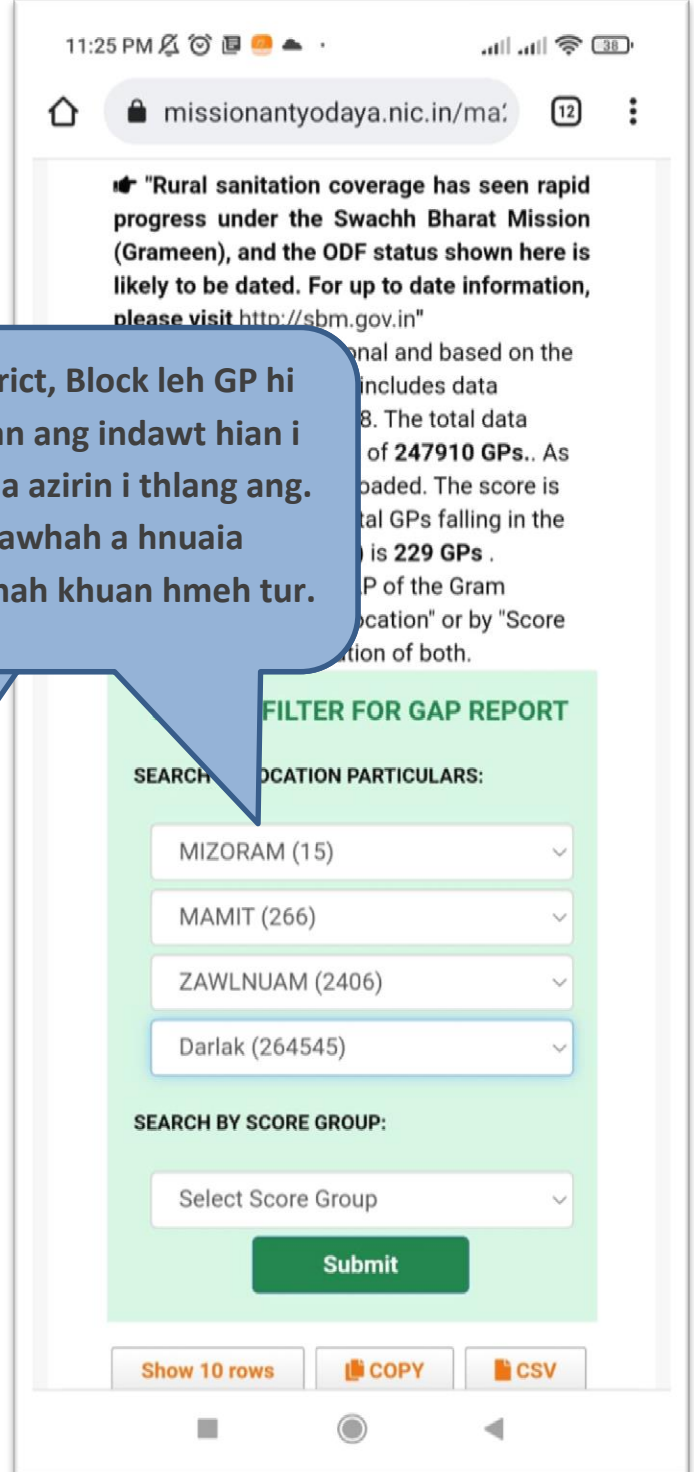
11:25 PM

38

missionantyodaya.nic.in/ma:

12

☛ "Rural sanitation coverage has seen rapid progress under the Swachh Bharat Mission (Grameen), and the ODF status shown here is likely to be dated. For up to date information, please visit http://sbm.gov.in"

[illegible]onal and based on the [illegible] includes data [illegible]8. The total data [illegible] of 247910 GPs.. As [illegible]oaded. The score is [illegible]tal GPs falling in the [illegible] is 229 GPs . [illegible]P of the Gram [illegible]ocation" or by "Score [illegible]tion of both.

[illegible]rict, Block leh GP hi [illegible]n ang indawt hian i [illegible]a azirin i thlang ang. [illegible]awhah a hnuaia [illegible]nah khuan hmeh tur.

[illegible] FILTER FOR GAP REPORT

SEARCH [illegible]OCATION PARTICULARS:

MIZORAM (15)

MAMIT (266)

ZAWLNUAM (2406)

Darlak (264545)

SEARCH BY SCORE GROUP:

Select Score Group

Submit

Show 10 rows

COPY

CSV